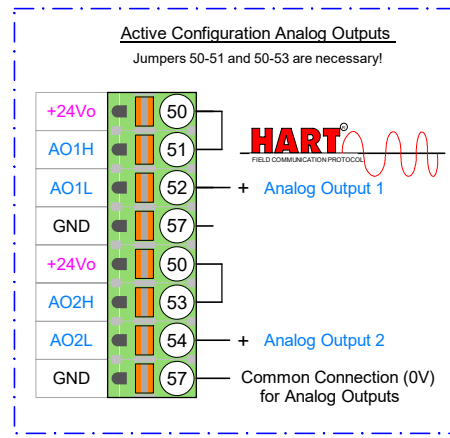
Active Configuration Analog Outputs

Jumpers 50-51 and 50-53 are necessary!

+24Vo
50
AO1H
51
HART®
FIELD COMMUNICATION PROTOCOL
AO1L
52
+ Analog Output 1
GND
57
+24Vo
50
AO2H
53
AO2L
54
+ Analog Output 2
GND
57
Common Connection (0V) for Analog Outputs